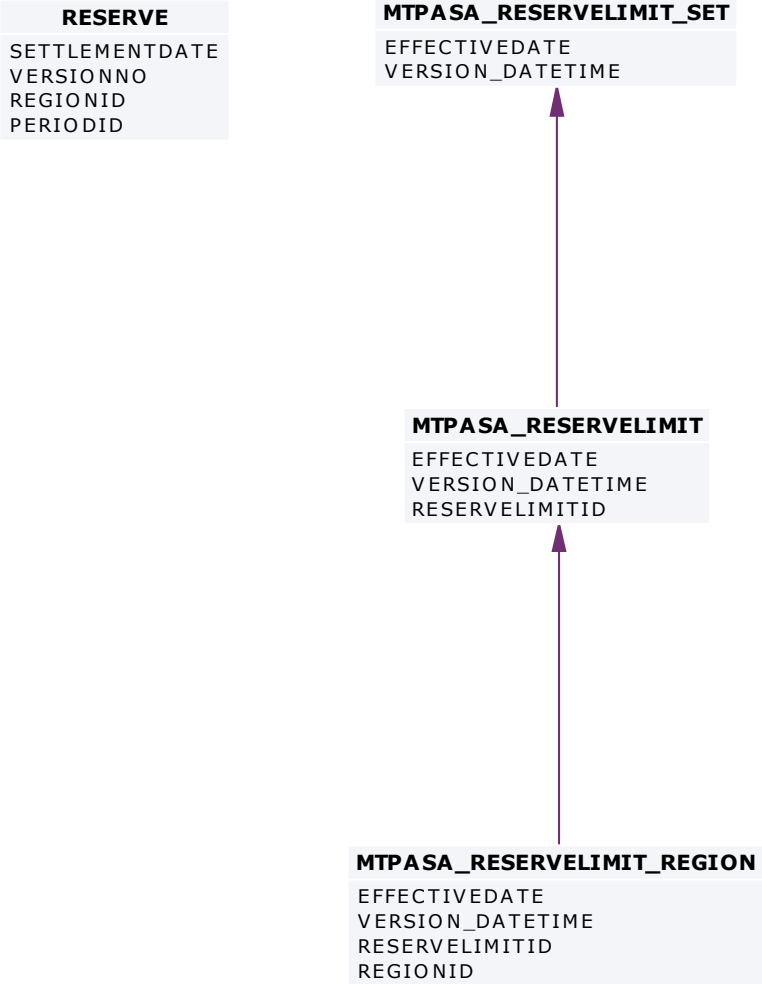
RESERVE

SETTLEMENTDATE
VERSIONNO
REGIONID
PERIODID

MTPASA_RESERVELIMIT_SET

EFFECTIVEDATE
VERSION_DATETIME

MTPASA_RESERVELIMIT

EFFECTIVEDATE
VERSION_DATETIME
RESERVELIMITID

MTPASA_RESERVELIMIT_REGION

EFFECTIVEDATE
VERSION_DATETIME
RESERVELIMITID
REGIONID